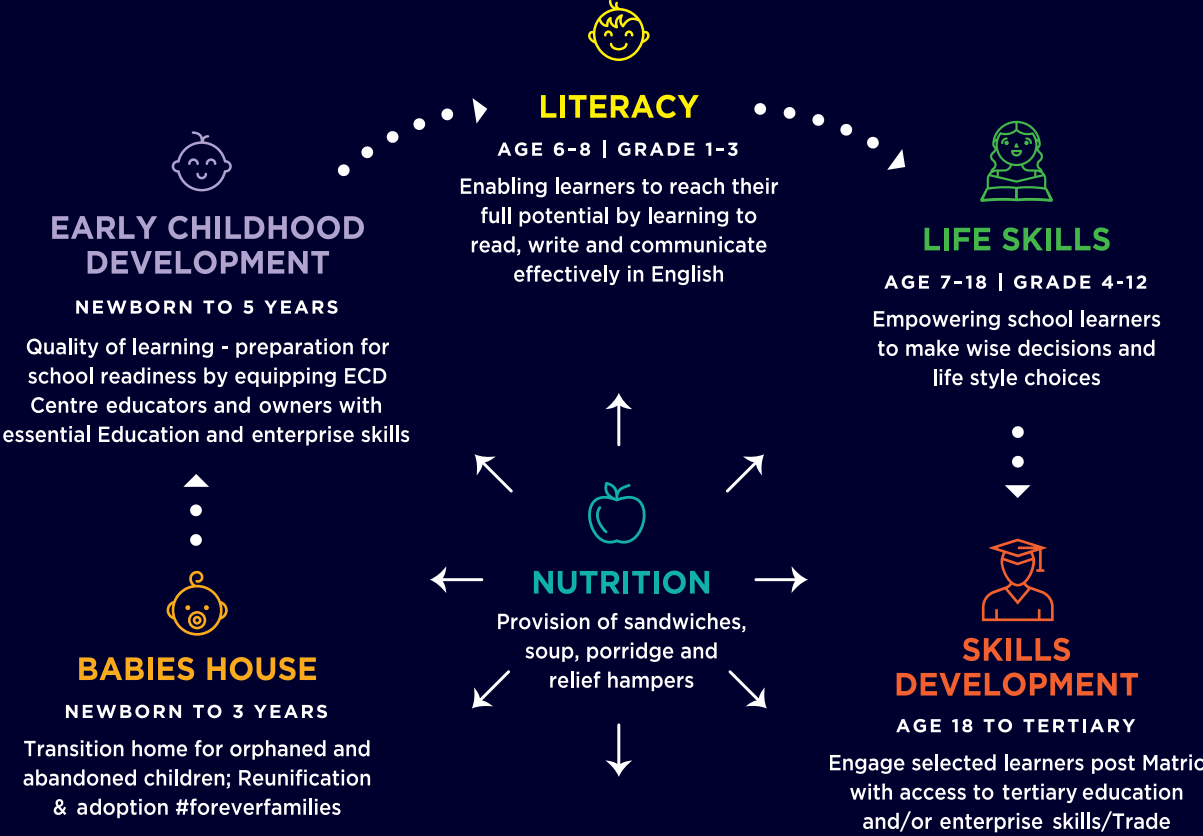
LITERACY

AGE 6-8 | GRADE 1-3

Enabling learners to reach their full potential by learning to read, write and communicate effectively in English

EARLY CHILDHOOD DEVELOPMENT

NEWBORN TO 5 YEARS

Quality of learning - preparation for school readiness by equipping ECD Centre educators and owners with essential Education and enterprise skills

LIFE SKILLS

AGE 7-18 | GRADE 4-12

Empowering school learners to make wise decisions and life style choices

NUTRITION

Provision of sandwiches, soup, porridge and relief hampers

BABIES HOUSE

NEWBORN TO 3 YEARS

Transition home for orphaned and abandoned children; Reunification & adoption #foreverfamilies

SKILLS DEVELOPMENT

AGE 18 TO TERTIARY

Engage selected learners post Matric with access to tertiary education and/or enterprise skills/Trade